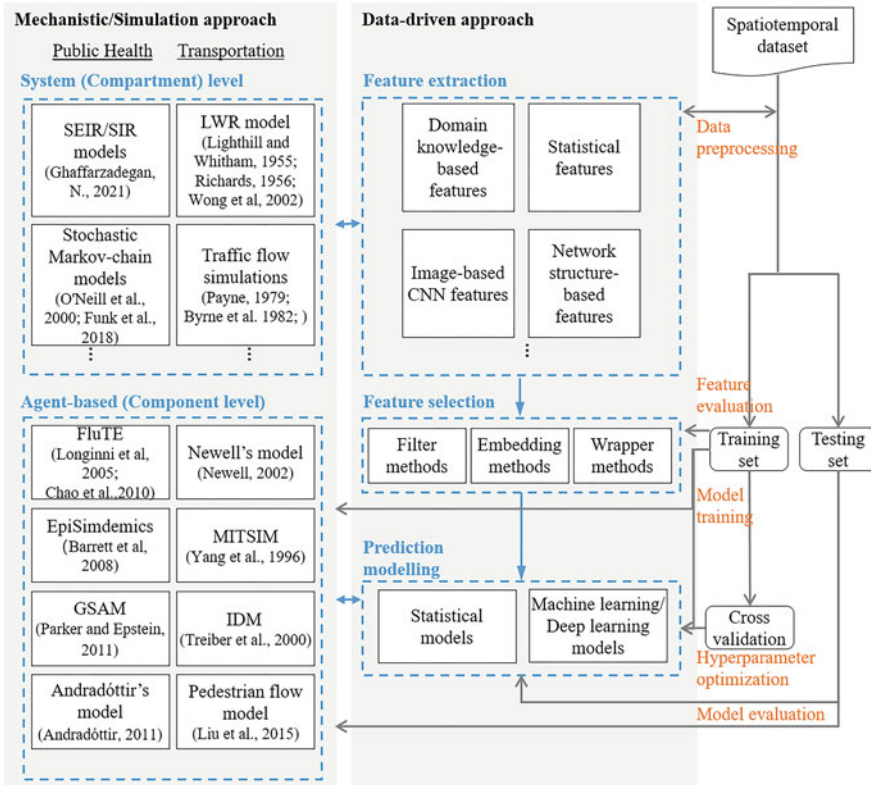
Mechanistic/Simulation approach

Public Health Transportation

System (Compartment) level

SEIR/SIR models (Ghaffarzadegan, N., 2021)

LWR model (Lighthill and Whitham, 1955; Richards, 1956; Wong et al, 2002)

Stochastic Markov-chain models (O'Neill et al., 2000; Funk et al., 2018)

Traffic flow simulations (Payne, 1979; Byrne et al. 1982; )

⋮

⋮

Agent-based (Component level)

FluTE (Longinni et al, 2005; Chao et al.,2010)

Newell's model (Newell, 2002)

EpiSimdemics (Barrett et al, 2008)

MITSIM (Yang et al., 1996)

GSAM (Parker and Epstein, 2011)

IDM (Treiber et al., 2000)

Andradóttir's model (Andradóttir, 2011)

Pedestrian flow model (Liu et al., 2015)

Data-driven approach

Feature extraction

Domain knowledge-based features

Statistical features

Image-based CNN features

Network structure-based features

⋮

Feature selection

Filter methods

Embedding methods

Wrapper methods

Prediction modelling

Statistical models

Machine learning/ Deep learning models

Spatiotemporal dataset

Data preprocessing

Feature evaluation

Training set

Testing set

Model training

Cross validation

Hyperparameter optimization

Model evaluation